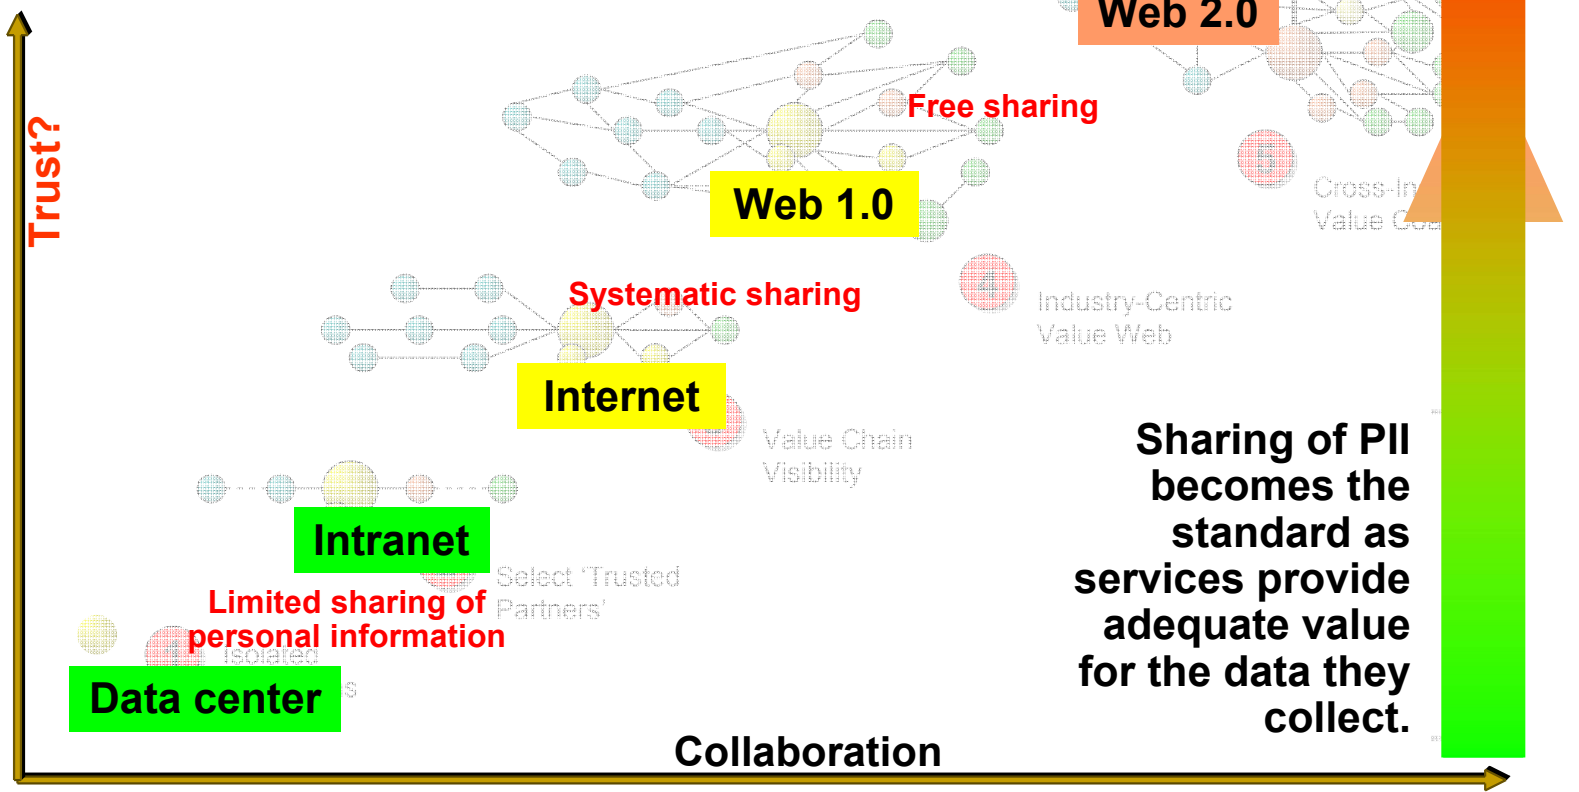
Web 2.0

Trust?

Free sharing

Cross-In
Value Ch

Web 1.0

Systematic sharing

Industry-Centric
Value Web

Internet

Value Chain
Visibility

Sharing of PII becomes the standard as services provide adequate value for the data they collect.

Intranet

Select 'Trusted
Partners'

Limited sharing of personal information

Isolated
s

Data center

Collaboration